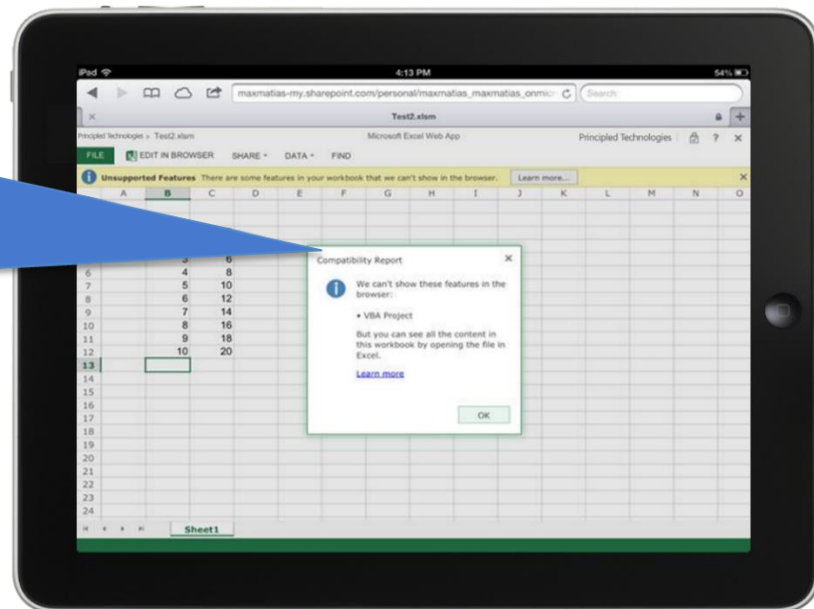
iPad 4:13 PM 54%

maxmatias-my.sharepoint.com/personal/maxmatias_maxmatias_onmic Search

Test2.xlsm

rincipled Technologies » Test2.xlsm Microsoft Excel Web App Principled Technologies ? ✕

FILE EDIT IN BROWSER SHARE DATA FIND

Unsupported Features There are some features in your workbook that we can't show in the browser. Learn more...

| | A | B | C | D | E | F | G | H | I | J | K | L | M | N | O |
|---|---|---|---|---|---|---|---|---|---|---|---|---|---|---|---|
| | | 3 | 6 | | | | | | | | | | | | |
| 6 | | 4 | 8 | | | | | | | | | | | | |
| 7 | | 5 | 10 | | | | | | | | | | | | |
| 8 | | 6 | 12 | | | | | | | | | | | | |
| 9 | | 7 | 14 | | | | | | | | | | | | |
| 10 | | 8 | 16 | | | | | | | | | | | | |
| 11 | | 9 | 18 | | | | | | | | | | | | |
| 12 | | 10 | 20 | | | | | | | | | | | | |
| 13 | | | | | | | | | | | | | | | |
| 14 | | | | | | | | | | | | | | | |
| 15 | | | | | | | | | | | | | | | |
| 16 | | | | | | | | | | | | | | | |
| 17 | | | | | | | | | | | | | | | |
| 18 | | | | | | | | | | | | | | | |
| 19 | | | | | | | | | | | | | | | |
| 20 | | | | | | | | | | | | | | | |
| 21 | | | | | | | | | | | | | | | |
| 22 | | | | | | | | | | | | | | | |
| 23 | | | | | | | | | | | | | | | |
| 24 | | | | | | | | | | | | | | | |

Compatibility Report ✕

We can't show these features in the browser:

• VBA Project

But you can see all the content in this workbook by opening the file in Excel.

Learn more

OK

Sheet1